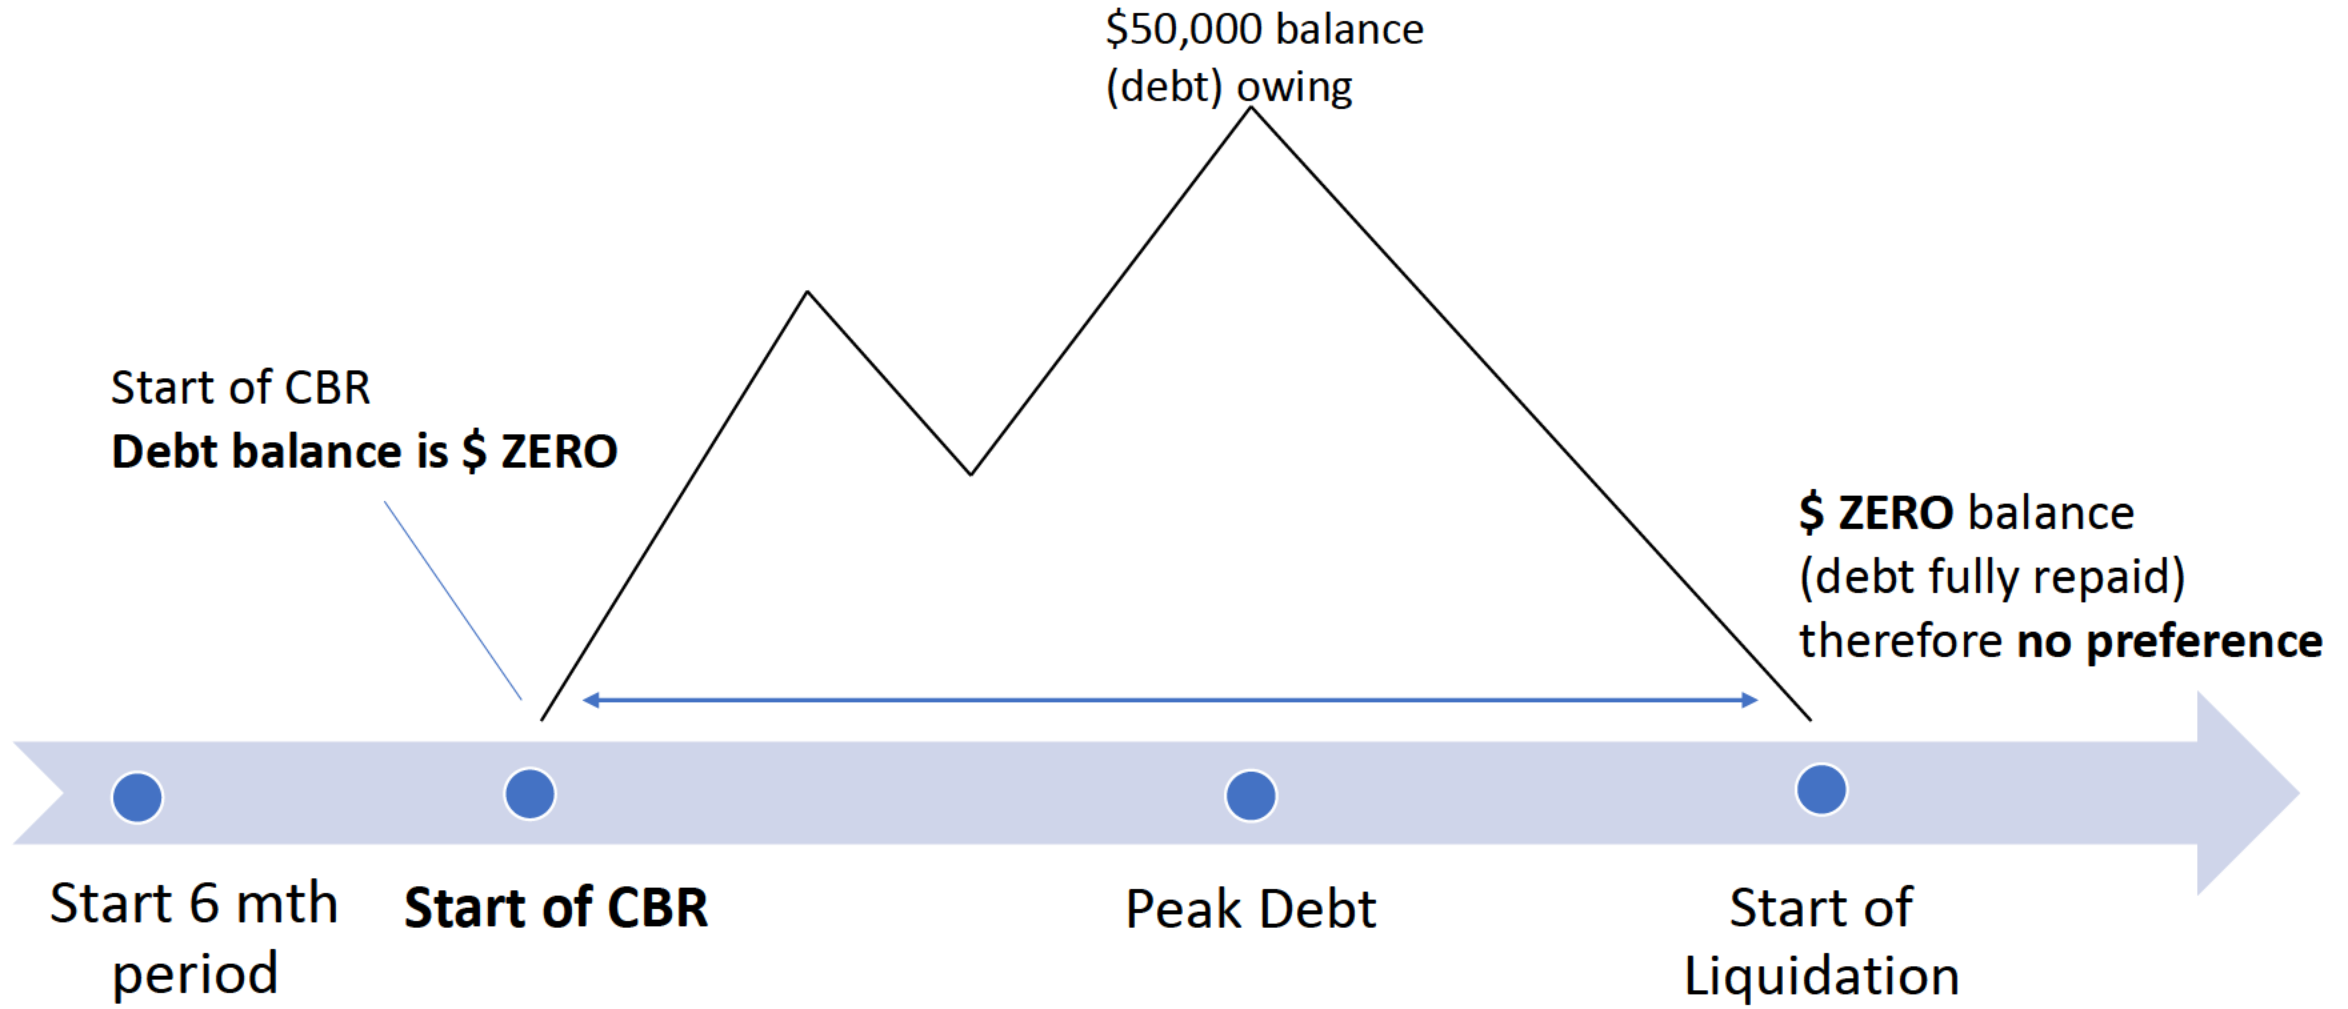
$50,000 balance (debt) owing

Start of CBR
**Debt balance is $ ZERO**

**$ ZERO** balance (debt fully repaid) therefore **no preference**

Start 6 mth period

**Start of CBR**

Peak Debt

Start of Liquidation